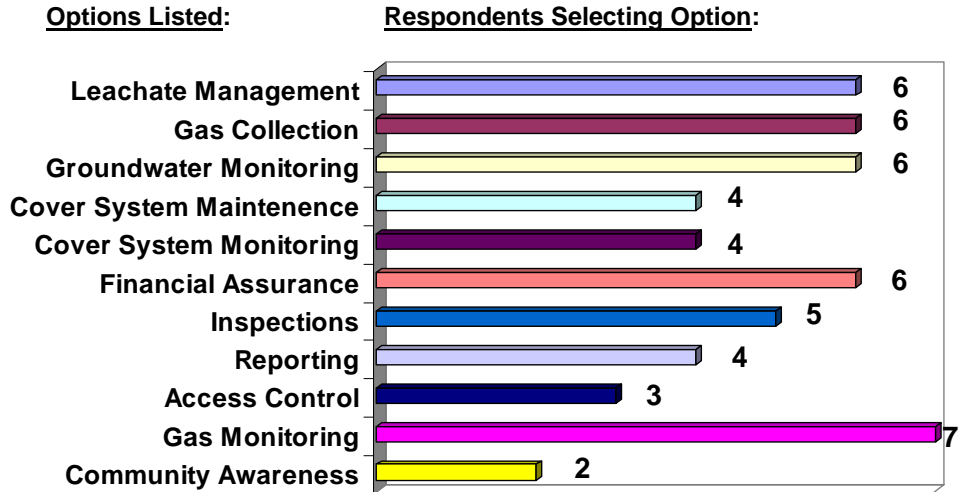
Options Listed:

Respondents Selecting Option:

| Options Listed | Respondents Selecting Option |
|---|---|
| Leachate Management | 6 |
| Gas Collection | 6 |
| Groundwater Monitoring | 6 |
| Cover System Maintenence | 4 |
| Cover System Monitoring | 4 |
| Financial Assurance | 6 |
| Inspections | 5 |
| Reporting | 4 |
| Access Control | 3 |
| Gas Monitoring | 7 |
| Community Awareness | 2 |